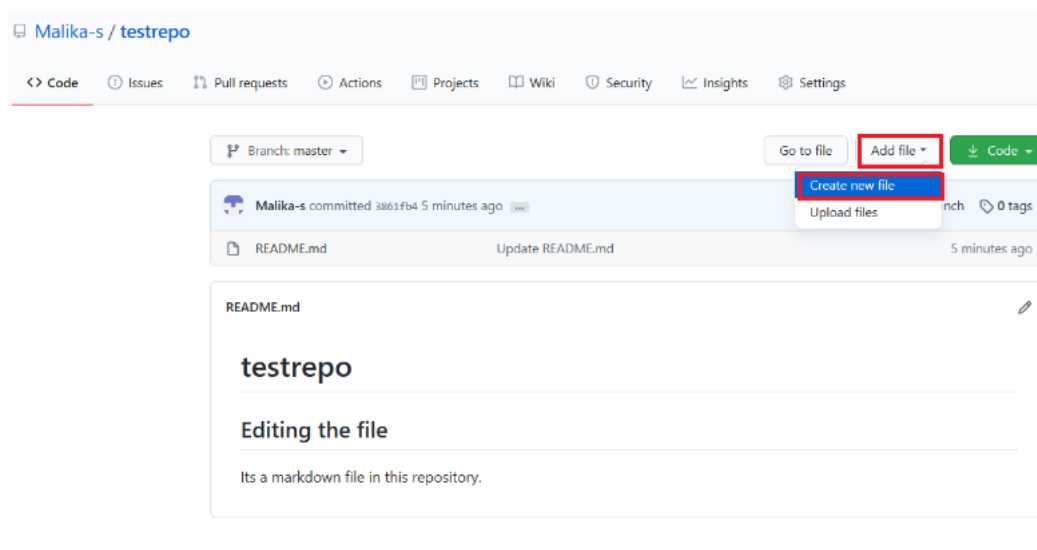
Malika-s / testrepo

<> Code
Issues
Pull requests
Actions
Projects
Wiki
Security
Insights
Settings

Branch: master
Go to file
Add file
Code

Malika-s committed 3861fb4 5 minutes ago
Create new file
Upload files
nch
0 tags

README.md
Update README.md
5 minutes ago

README.md

testrepo

Editing the file

Its a markdown file in this repository.